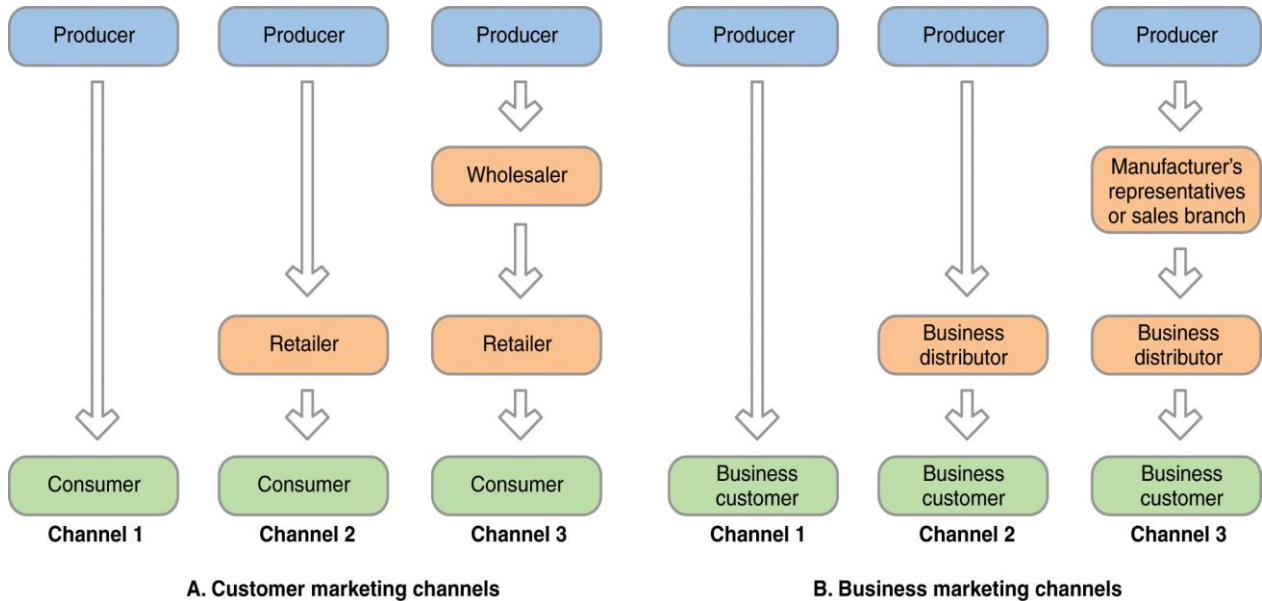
Producer
Consumer
Channel 1

Producer
Retailer
Consumer
Channel 2

Producer
Wholesaler
Retailer
Consumer
Channel 3

A. Customer marketing channels

Producer
Business customer
Channel 1

Producer
Business distributor
Business customer
Channel 2

Producer
Manufacturer's representatives or sales branch
Business distributor
Business customer
Channel 3

B. Business marketing channels